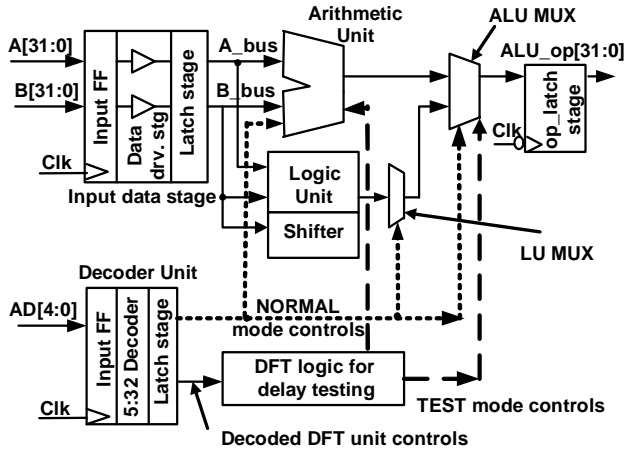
Arithmetic Unit

ALU MUX

A[31:0]

B[31:0]

Input FF

Data drv. stg

Latch stage

A_bus

B_bus

ALU_op[31:0]

Clk

op_latch stage

Clk

Input data stage

Logic Unit

Shifter

LU MUX

Decoder Unit

AD[4:0]

Input FF

5:32 Decoder

Latch stage

NORMAL mode controls

DFT logic for delay testing

Clk

TEST mode controls

Decoded DFT unit controls